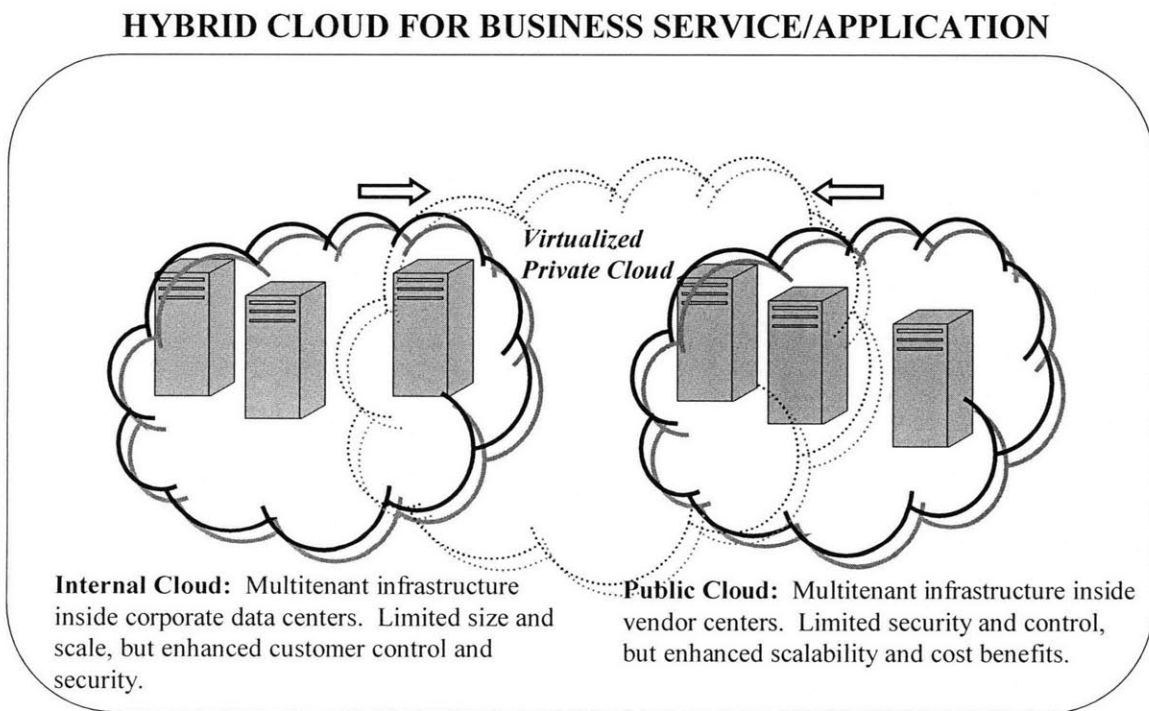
HYBRID CLOUD FOR BUSINESS SERVICE/APPLICATION

Virtualized Private Cloud

Internal Cloud: Multitenant infrastructure inside corporate data centers. Limited size and scale, but enhanced customer control and security.

Public Cloud: Multitenant infrastructure inside vendor centers. Limited security and control, but enhanced scalability and cost benefits.